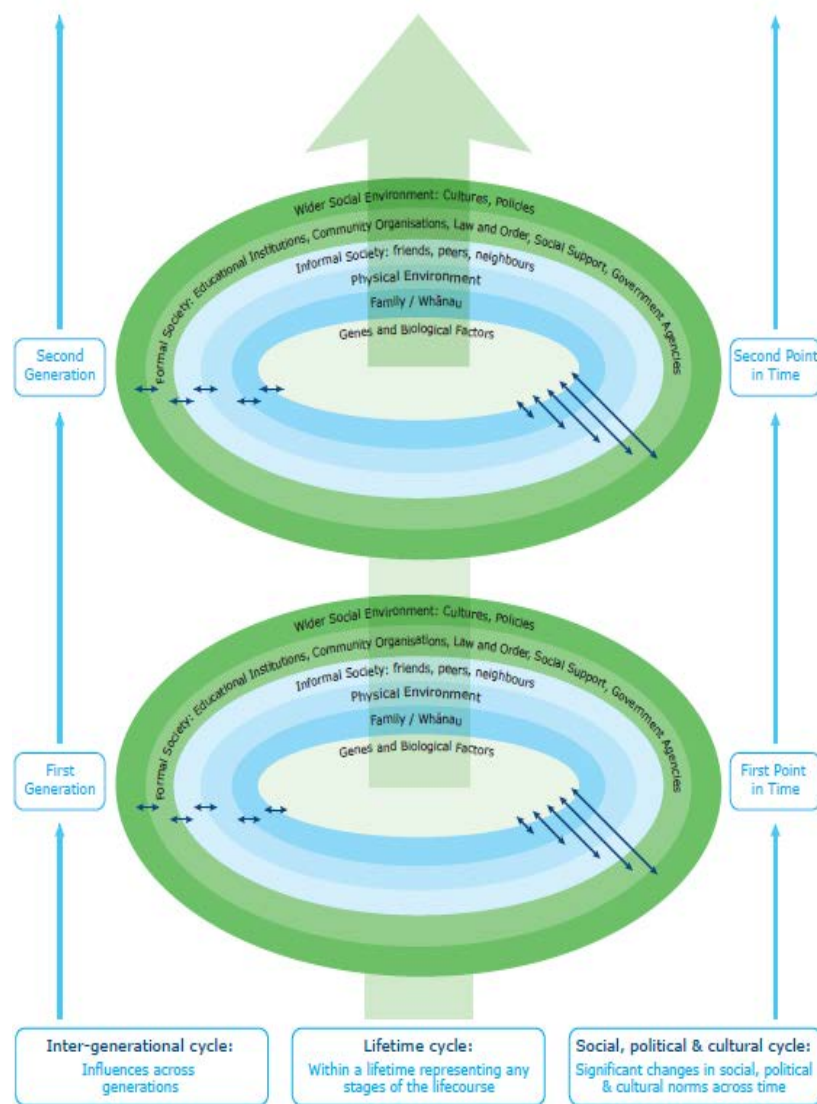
Wider Social Environment: Cultures, Policies
Formal Society: Educational Institutions, Community Organisations, Law and Order, Social Support, Government Agencies
Informal Society: friends, peers, neighbours
Physical Environment
Family / Whānau
Genes and Biological Factors

Second Generation

Second Point in Time

Wider Social Environment: Cultures, Policies
Formal Society: Educational Institutions, Community Organisations, Law and Order, Social Support, Government Agencies
Informal Society: friends, peers, neighbours
Physical Environment
Family / Whānau
Genes and Biological Factors

First Generation

First Point in Time

Inter-generational cycle:
Influences across generations

Lifetime cycle:
Within a lifetime representing any stages of the lifecourse

Social, political & cultural cycle:
Significant changes in social, political & cultural norms across time